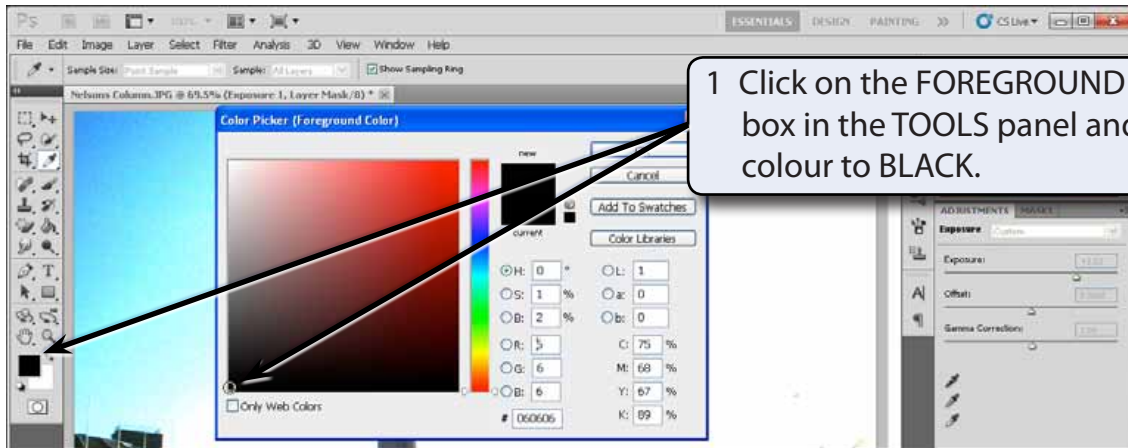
Ps

ESSENTIALS DESIGN PAINTING >> CS Live

File Edit Image Layer Select Filter Analysis 3D View Window Help

Sample Size: Point Sample Sample: All Layers Show Sampling Ring

Nelsons Column.JPG @ 69.5% (Exposure 1, Layer Mask/8) *

Color Picker (Foreground Color)

new

current

Cancel

Add To Swatches

Color Libraries

H: 0 °
S: 1 %
B: 2 %
R: 5
G: 6
B: 6

L: 1
a: 0
b: 0

C: 75 %
M: 68 %
Y: 67 %
K: 89 %

# 060606

Only Web Colors

1 Click on the FOREGROUND box in the TOOLS panel and colour to BLACK.

ADJUSTMENTS MASKS

Exposure Custom

Exposure:

Offset:

Gamma Correction: